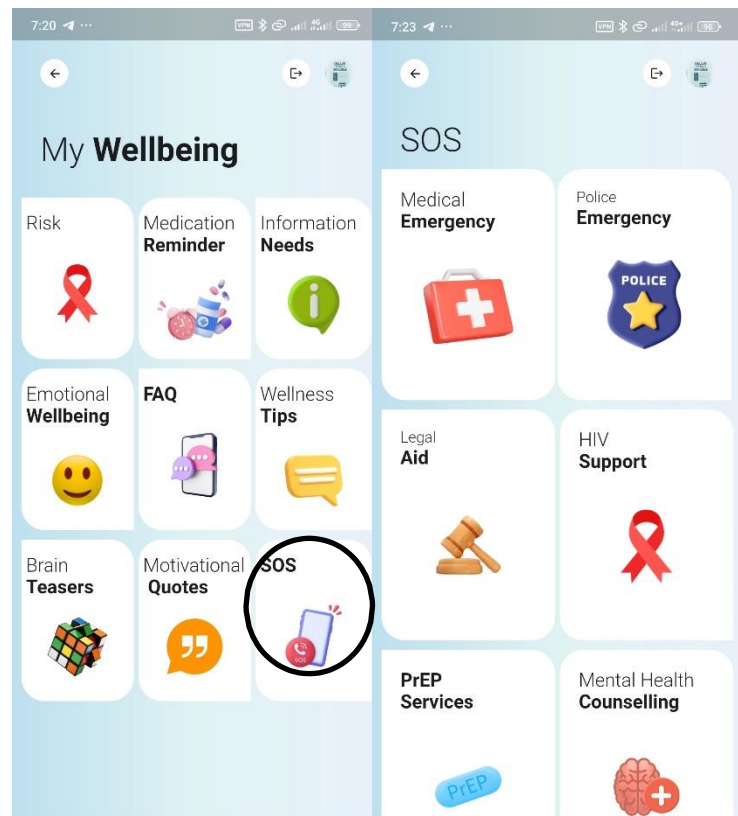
7:20 ··· VPN 4G 99

My **Wellbeing**

Risk

Medication **Reminder**

Information **Needs**

Emotional **Wellbeing**

**FAQ**

Wellness **Tips**

Brain **Teasers**

Motivational **Quotes**

**SOS**

SOS

7:23 ··· VPN 4G 98

SOS

Medical **Emergency**

Police **Emergency**

POLICE

Legal **Aid**

HIV **Support**

**PrEP Services**

PrEP

Mental Health **Counselling**